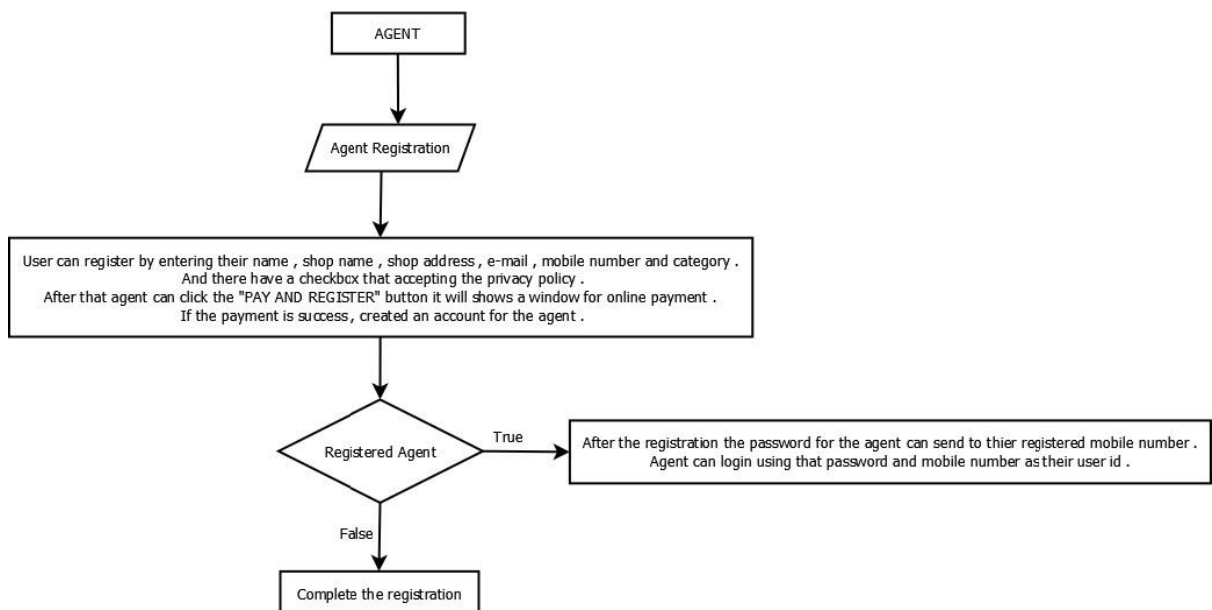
AGENT

Agent Registration

User can register by entering their name , shop name , shop address , e-mail , mobile number and category .
And there have a checkbcx that accepting the privacy policy .
After that agent can click the "PAY AND REGISTER" button it will shows a window for online payment .
If the payment is success, created an account for the agent .

Registered Agent

True

After the registration the password for the agent can send to thier registered mobile number .
Agent can login using that password and mobile number as their user id .

False

Complete the registration